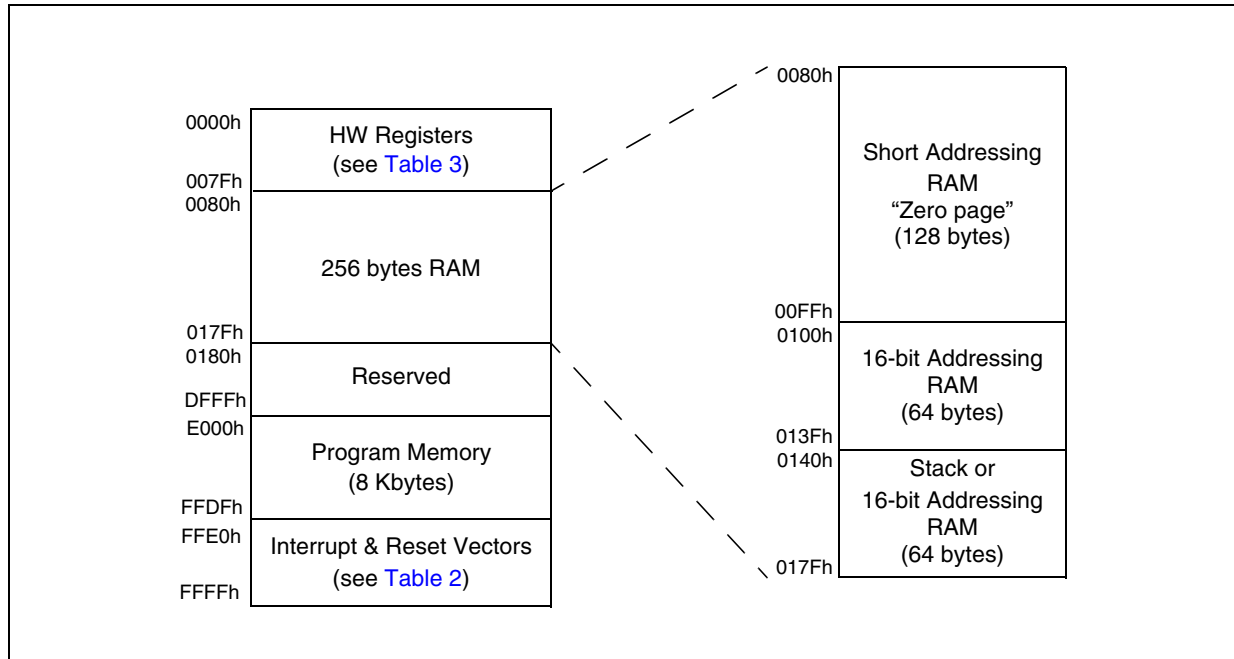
0000h
HW Registers
(see Table 3)
007Fh
0080h
256 bytes RAM
017Fh
0180h
Reserved
DFFFh
E000h
Program Memory
(8 Kbytes)
FFDFh
FFE0h
Interrupt & Reset Vectors
(see Table 2)
FFFFh

0080h
Short Addressing
RAM
"Zero page"
(128 bytes)
00FFh
0100h
16-bit Addressing
RAM
(64 bytes)
013Fh
0140h
Stack or
16-bit Addressing
RAM
(64 bytes)
017Fh